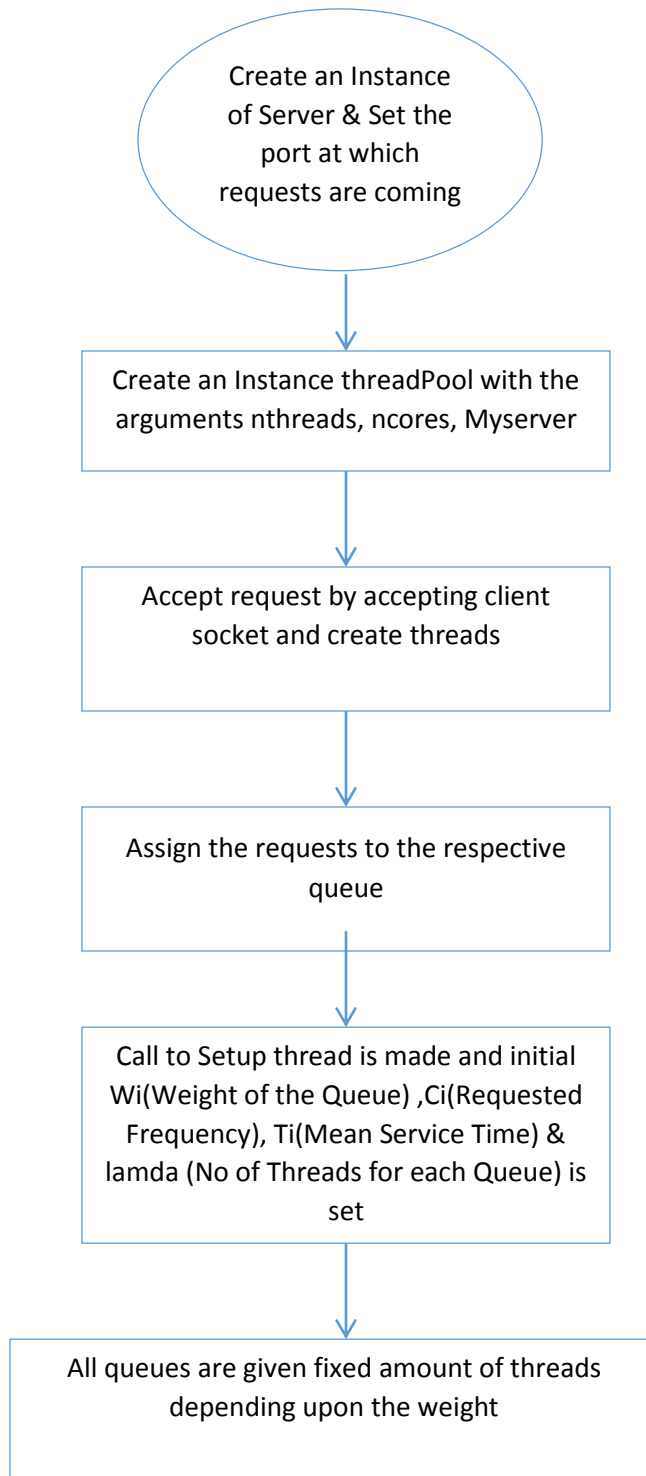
Create an Instance of Server & Set the port at which requests are coming

Create an Instance threadPool with the arguments nthreads, ncores, Myserver

Accept request by accepting client socket and create threads

Assign the requests to the respective queue

Call to Setup thread is made and initial Wi(Weight of the Queue) ,Ci(Requested Frequency), Ti(Mean Service Time) & lamda (No of Threads for each Queue) is set

All queues are given fixed amount of threads depending upon the weight